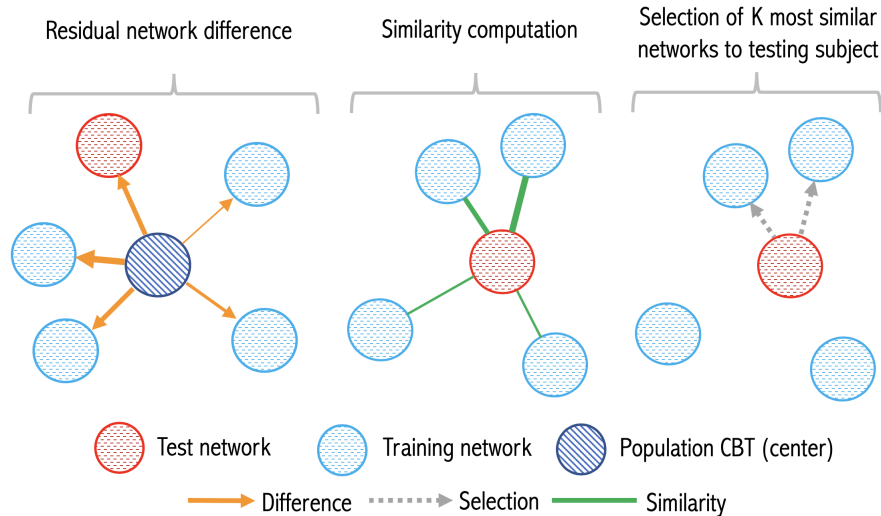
Residual network difference

Similarity computation

Selection of K most similar networks to testing subject

Test network

Training network

Population CBT (center)

Difference

Selection

Similarity